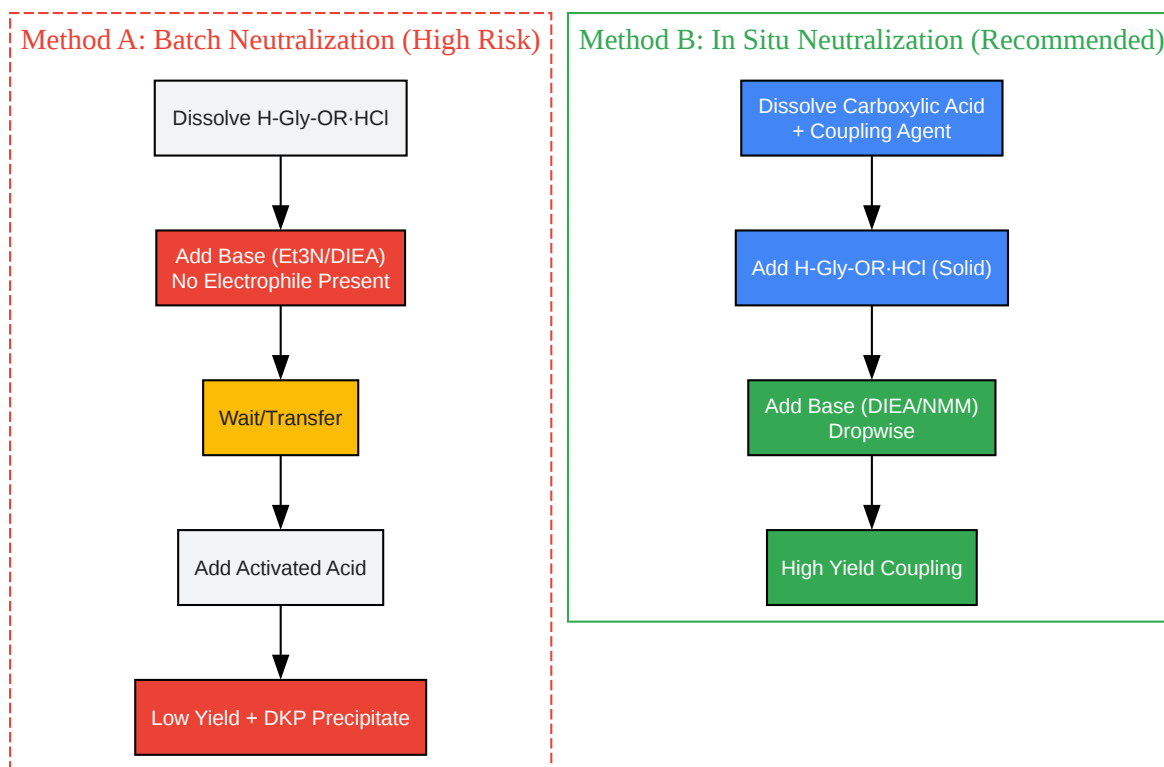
Method A: Batch Neutralization (High Risk)

Dissolve H-Gly-OR·HCl

Add Base (Et3N/DIEA)
No Electrophile Present

Wait/Transfer

Add Activated Acid

Low Yield + DKP Precipitate

Method B: In Situ Neutralization (Recommended)

Dissolve Carboxylic Acid
+ Coupling Agent

Add H-Gly-OR·HCl (Solid)

Add Base (DIEA/NMM)
Dropwise

High Yield Coupling